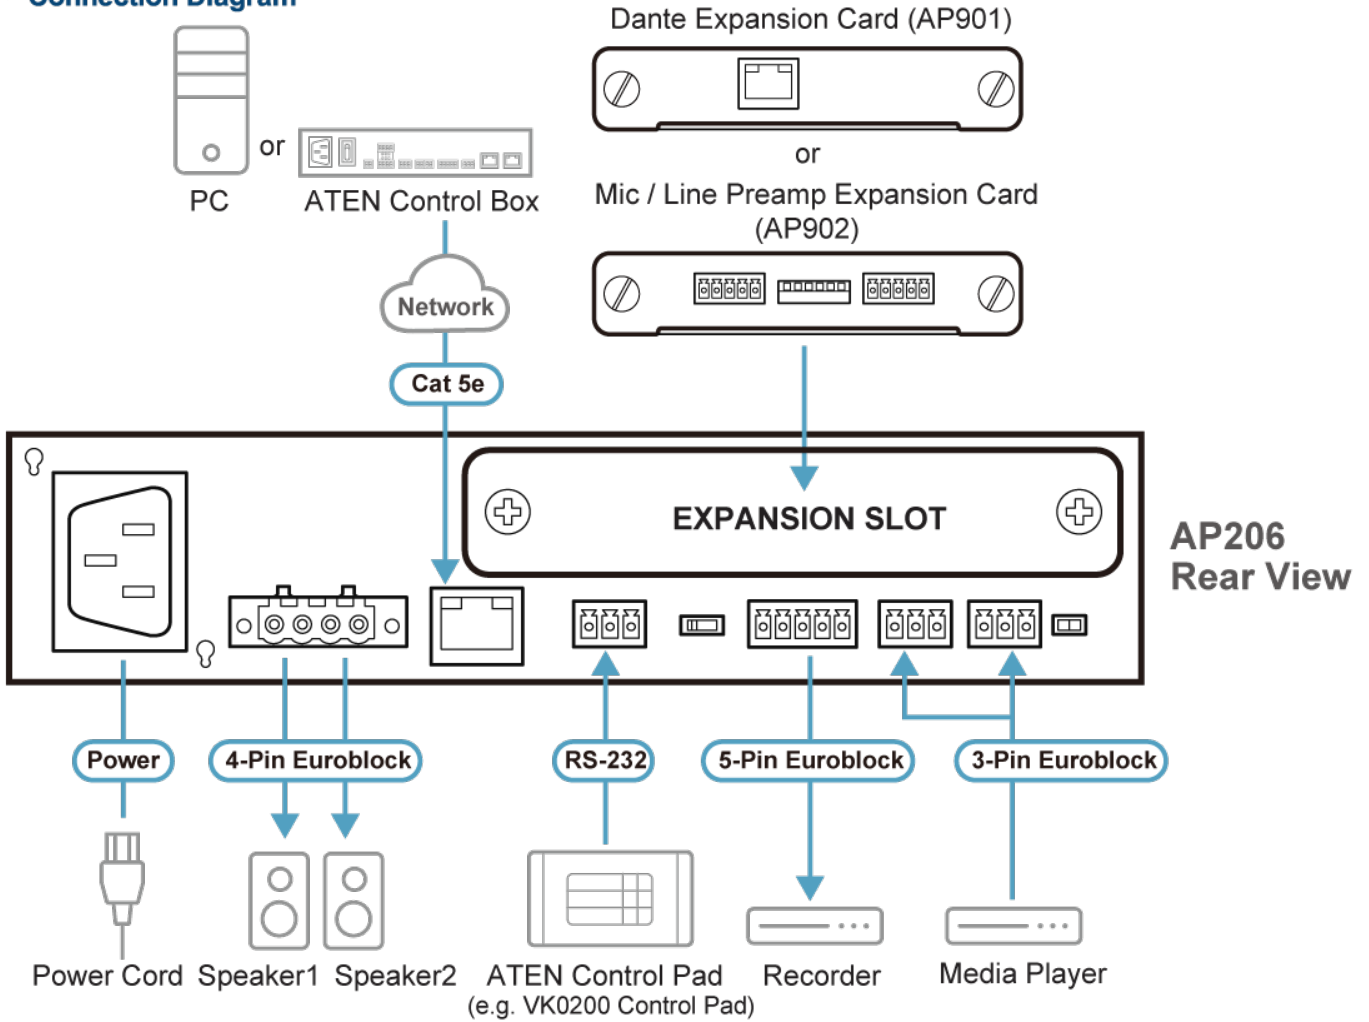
Connection Diagram

PC

or

ATEN Control Box

Network

Cat 5e

Dante Expansion Card (AP901)

or

Mic / Line Preamp Expansion Card (AP902)

EXPANSION SLOT

AP206 Rear View

Power

4-Pin Euroblock

RS-232

5-Pin Euroblock

3-Pin Euroblock

Power Cord

Speaker1

Speaker2

ATEN Control Pad (e.g. VK0200 Control Pad)

Recorder

Media Player